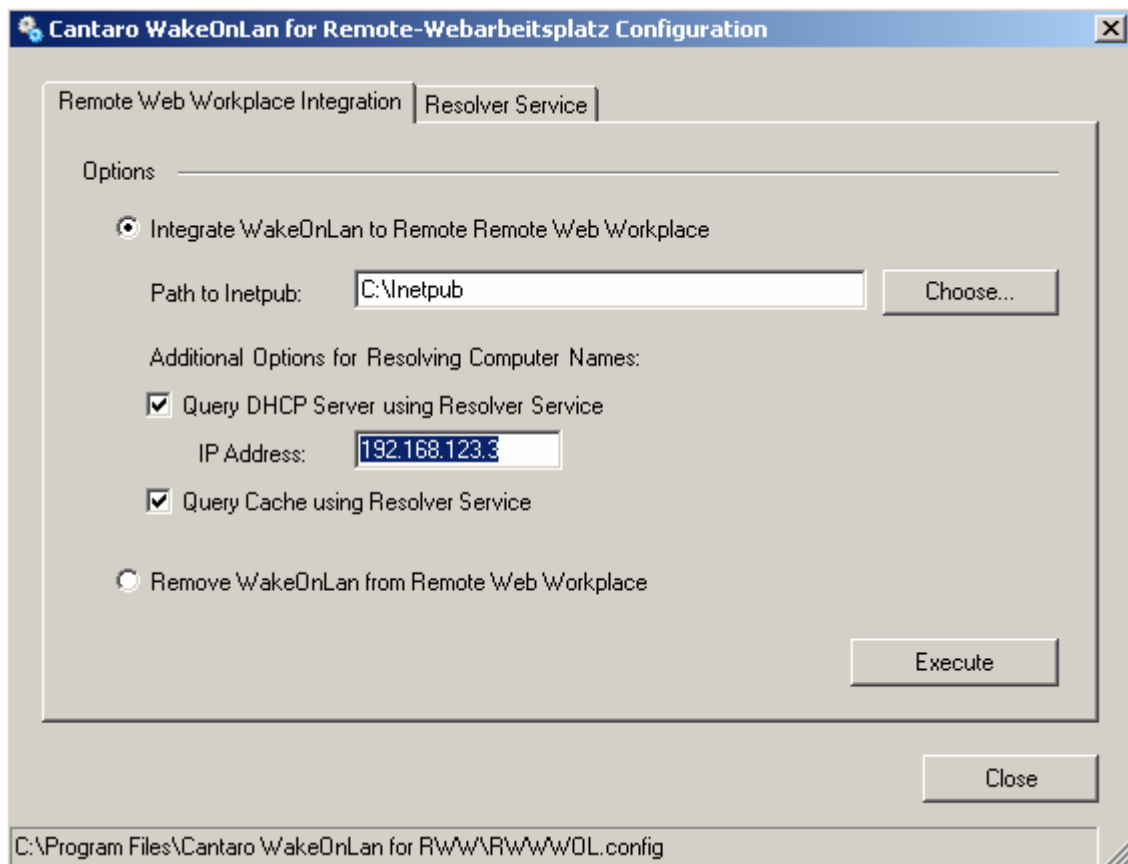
Cantaro WakeOnLan for Remote-Webarbeitsplatz Configuration

Remote Web Workplace Integration | Resolver Service

Options

Integrate WakeOnLan to Remote Remote Web Workplace

Path to Inetpub: C:\Inetpub Choose...

Additional Options for Resolving Computer Names:

Query DHCP Server using Resolver Service

IP Address: 192.168.123.3

Query Cache using Resolver Service

Remove WakeOnLan from Remote Web Workplace

Execute

Close

C:\Program Files\Cantaro WakeOnLan for RWW\RWWWOL.config